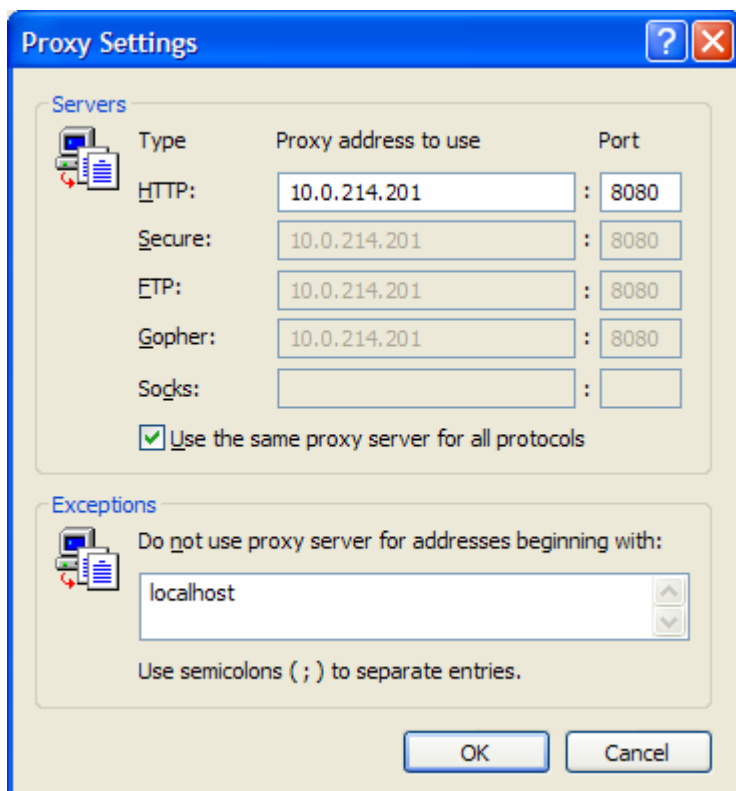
Proxy Settings

Servers

| Type | Proxy address to use | | Port |
|---|---|---|---|
| HTTP: | 10.0.214.201 | : | 8080 |
| Secure: | 10.0.214.201 | : | 8080 |
| FTP: | 10.0.214.201 | : | 8080 |
| Gopher: | 10.0.214.201 | : | 8080 |
| Socks: | | : | |

Use the same proxy server for all protocols

Exceptions

Do not use proxy server for addresses beginning with:

localhost

Use semicolons ( ; ) to separate entries.

OK Cancel